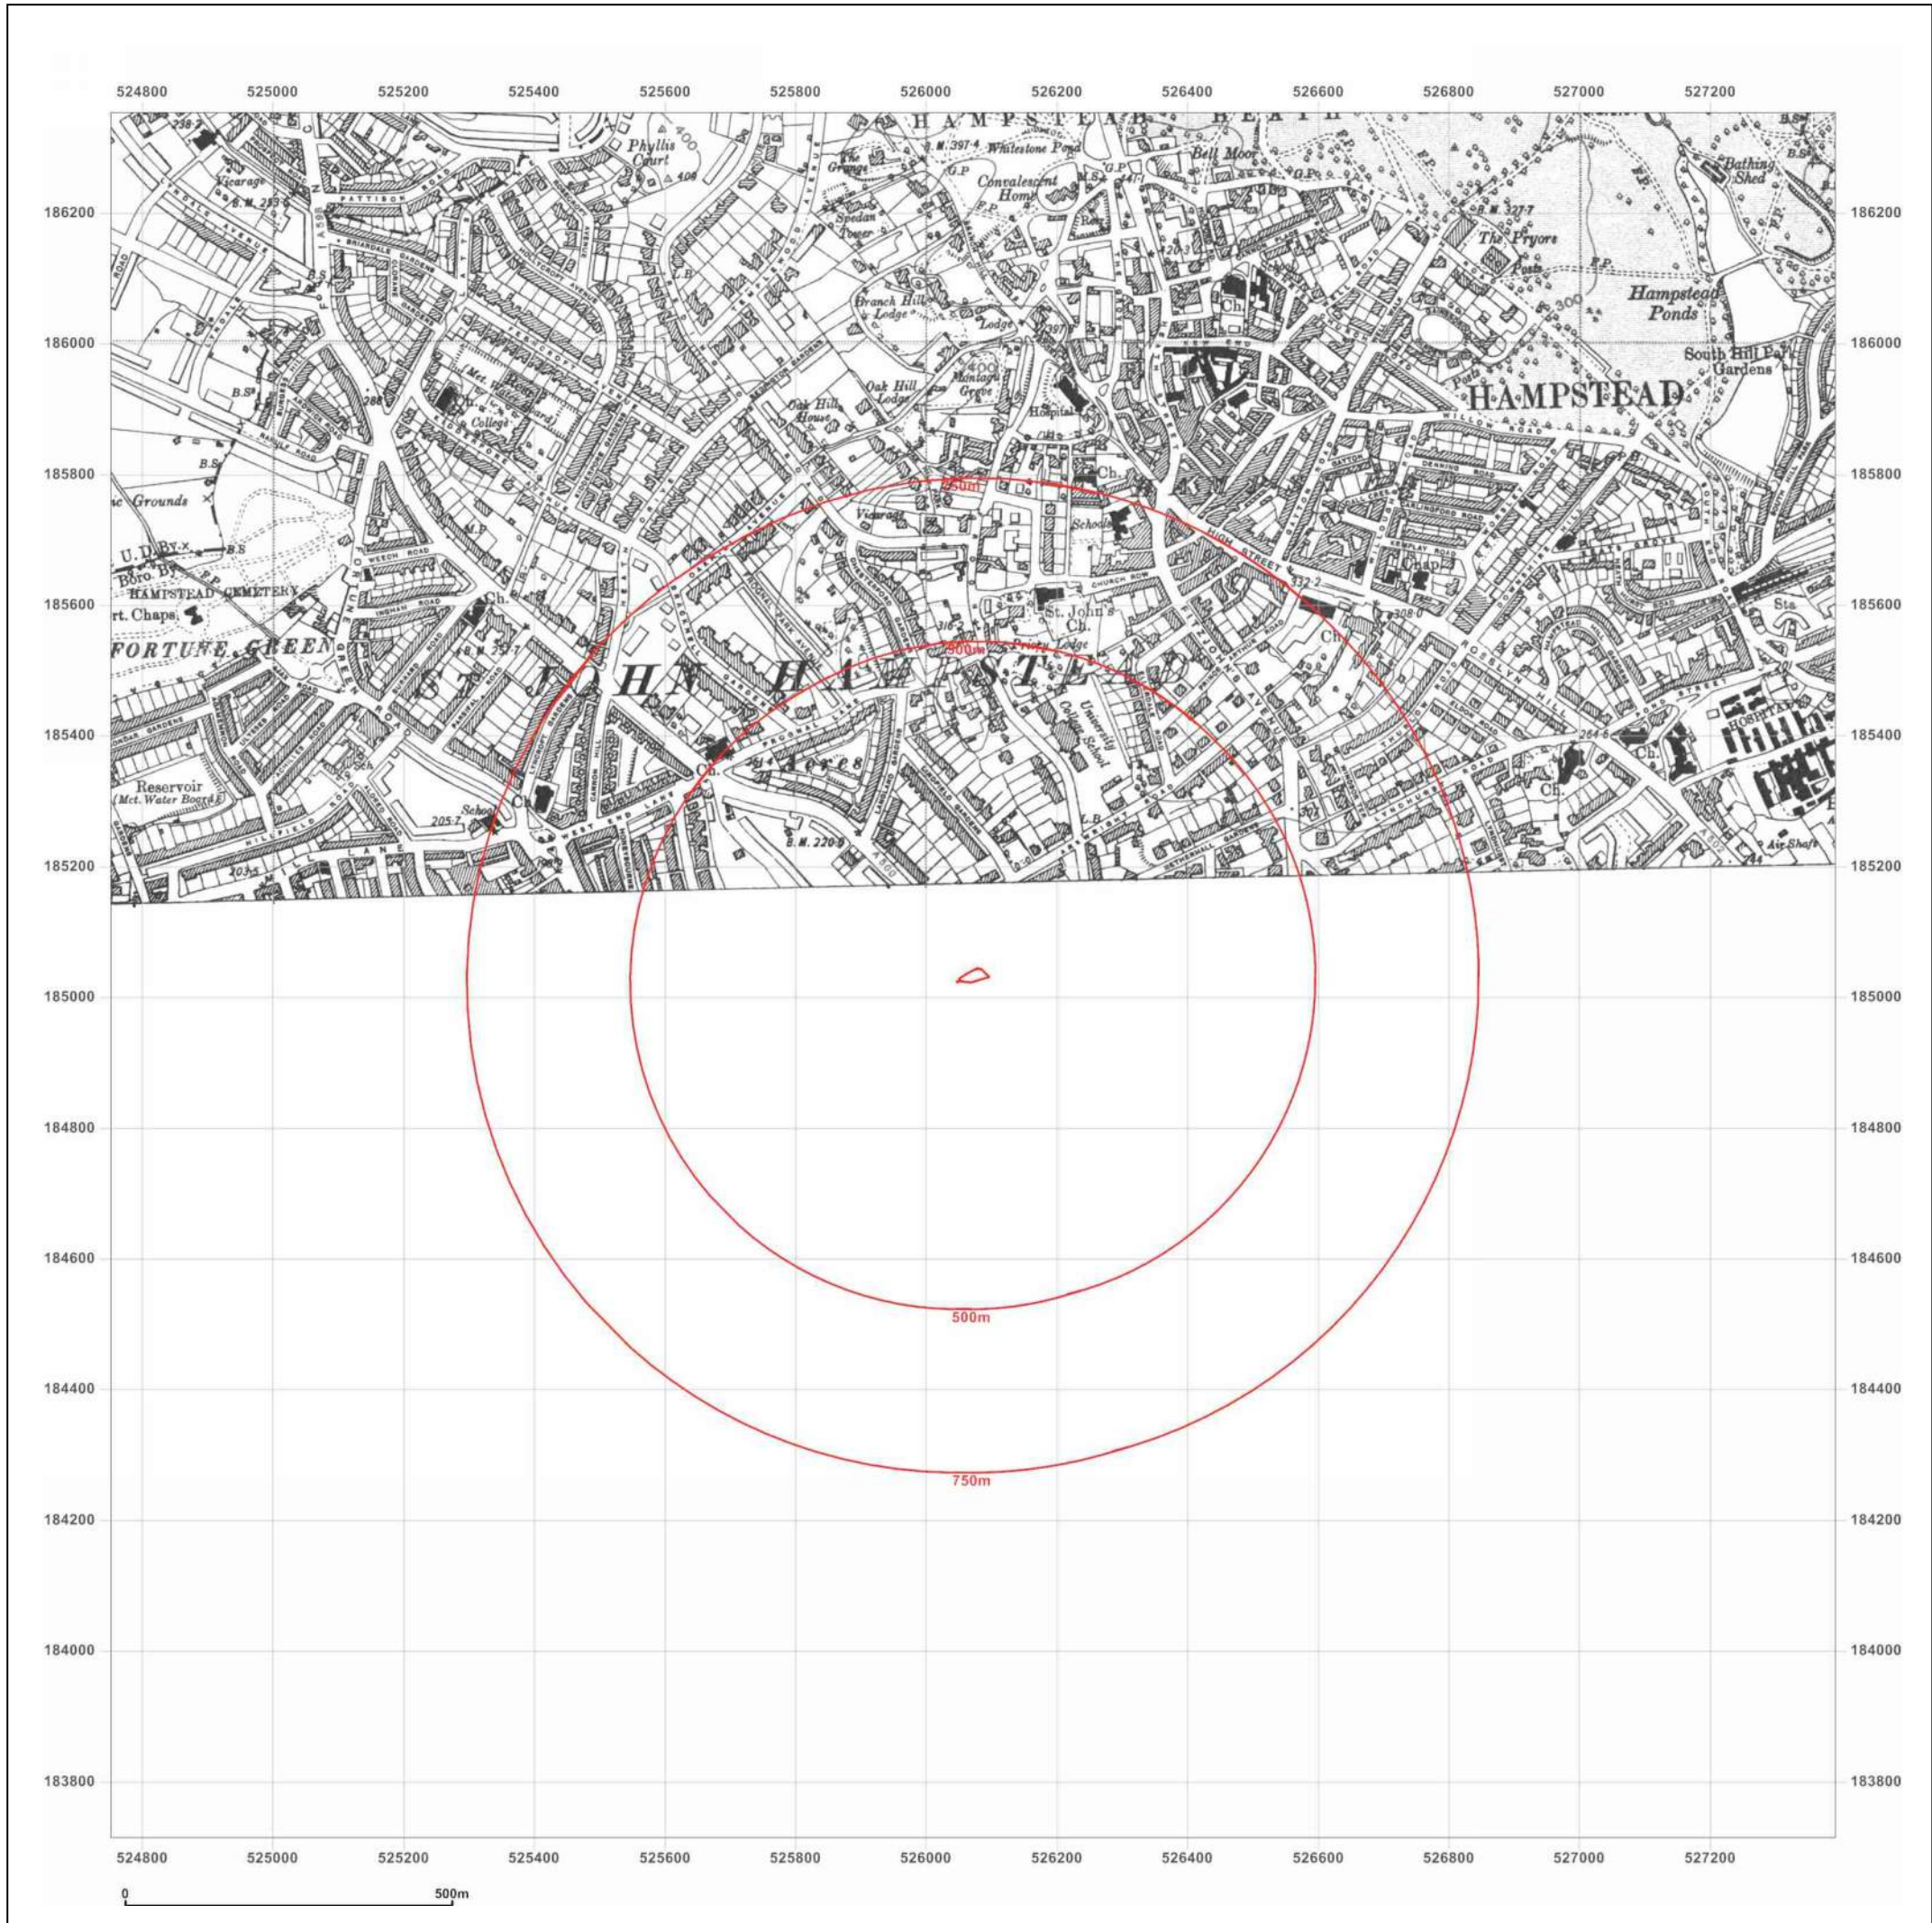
524800 525000 525200 525400 525600 525800 526000 526200 526400 526600 526800 527000 527200

186200
186000
185800
185600
185400
185200
185000
184800
184600
184400
184200
184000
183800

HAMPSTEAD HEATH
Phyllis Court
Whitestone Pond
Bell Moor
Bathing Shed
Vicarage
Convalescent Home
The Grange
Spedan Tower
The Pryors
Branch Hill Lodge
Lodge
Ch.
Hampstead Ponds
South Hill Park Gardens
HAMPSTEAD
Oak Hill House
Oak Hill Lodge
Montagu Grove
Hospital
College
Ch.
Vicarage
School
Grounds
U.D. By.
Boro By.
HAMPSTEAD CEMETERY
Mt. Chaps.
FORTUNE GREEN
Ch.
St. John's Ch.
Priory Lodge
Chap.
Ch.
ST JOHN HAMPSTEAD
University College School
Acres
Reservoir (Met. Water Board)
School
Ch.
Ch.
Ch.
HOSPITAL
Air Shaft
Sta.
WEST END LANE
MILL LANE
HIGH STREET
CHURCH ROW
ROSLYN HILL
FITZJOHNS AVENUE
PATTISON ROAD
250m
500m
500m
750m

524800 525000 525200 525400 525600 525800 526000 526200 526400 526600 526800 527000 527200

0 500m